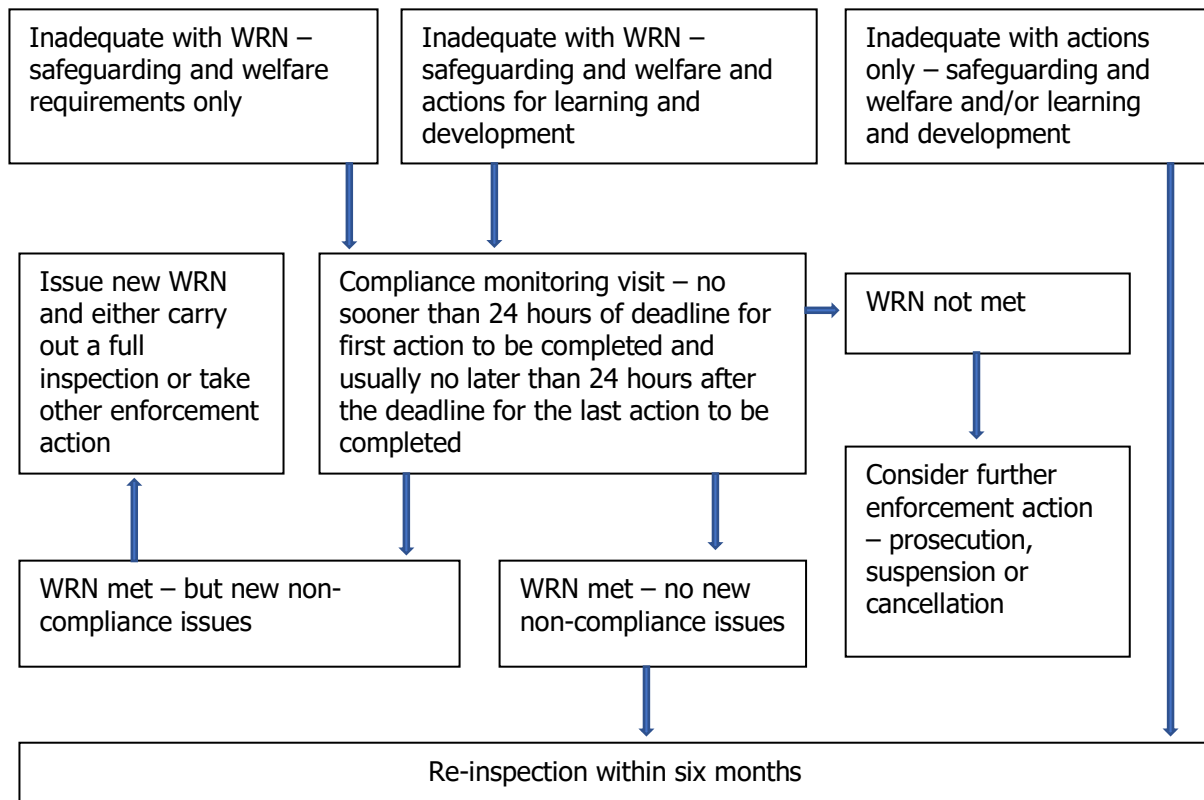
Inadequate with WRN – safeguarding and welfare requirements only

Inadequate with WRN – safeguarding and welfare and actions for learning and development

Inadequate with actions only – safeguarding and welfare and/or learning and development

Issue new WRN and either carry out a full inspection or take other enforcement action

Compliance monitoring visit – no sooner than 24 hours of deadline for first action to be completed and usually no later than 24 hours after the deadline for the last action to be completed

WRN not met

Consider further enforcement action – prosecution, suspension or cancellation

WRN met – but new non-compliance issues

WRN met – no new non-compliance issues

Re-inspection within six months